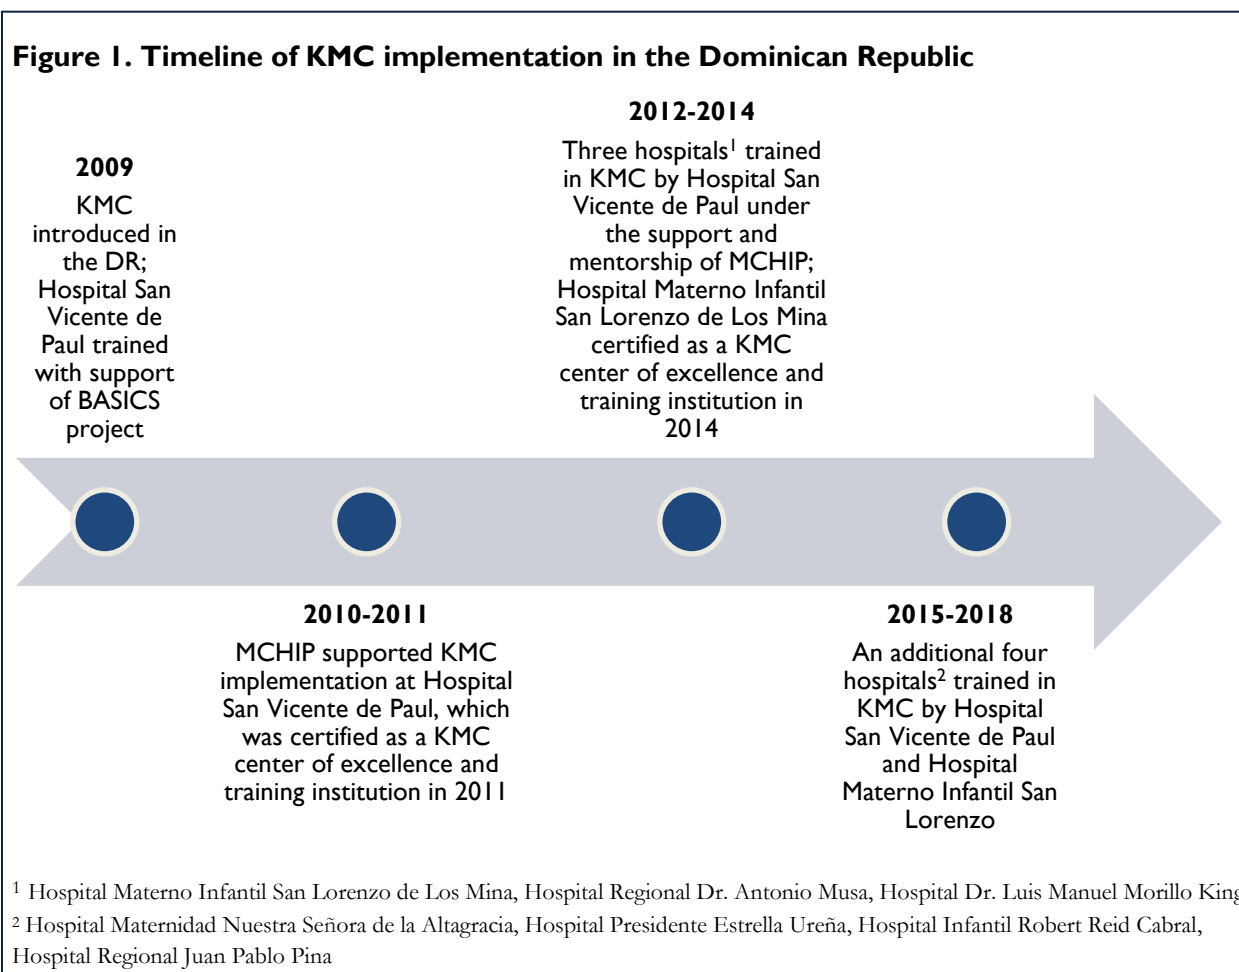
Figure 1. Timeline of KMC implementation in the Dominican Republic

2009
KMC introduced in the DR; Hospital San Vicente de Paul trained with support of BASICS project

2010-2011
MCHIP supported KMC implementation at Hospital San Vicente de Paul, which was certified as a KMC center of excellence and training institution in 2011

2012-2014
Three hospitals$^1$ trained in KMC by Hospital San Vicente de Paul under the support and mentorship of MCHIP; Hospital Materno Infantil San Lorenzo de Los Mina certified as a KMC center of excellence and training institution in 2014

2015-2018
An additional four hospitals$^2$ trained in KMC by Hospital San Vicente de Paul and Hospital Materno Infantil San Lorenzo

$^1$ Hospital Materno Infantil San Lorenzo de Los Mina, Hospital Regional Dr. Antonio Musa, Hospital Dr. Luis Manuel Morillo Kin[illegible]
$^2$ Hospital Maternidad Nuestra Señora de la Altagracia, Hospital Presidente Estrella Ureña, Hospital Infantil Robert Reid Cabral, Hospital Regional Juan Pablo Pina